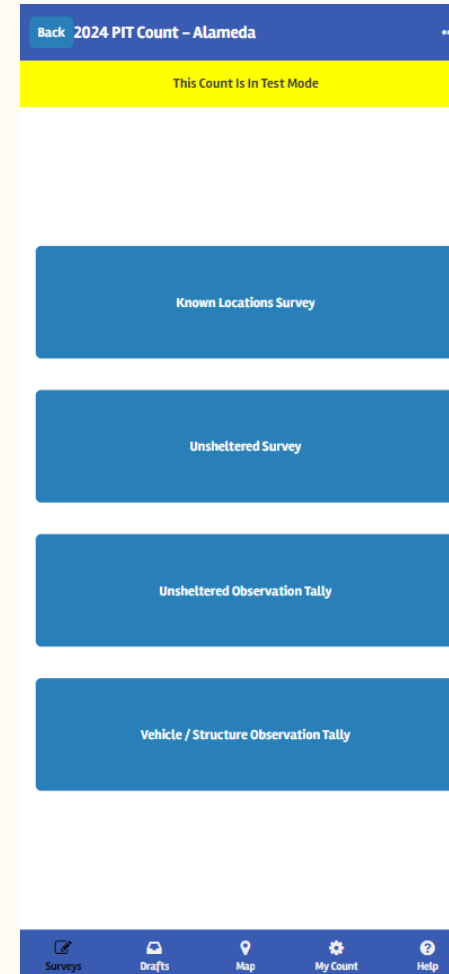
Back 2024 PIT Count – Alameda

This Count Is In Test Mode

Known Locations Survey

Unsheltered Survey

Unsheltered Observation Tally

Vehicle / Structure Observation Tally

Surveys Drafts Map My Count Help